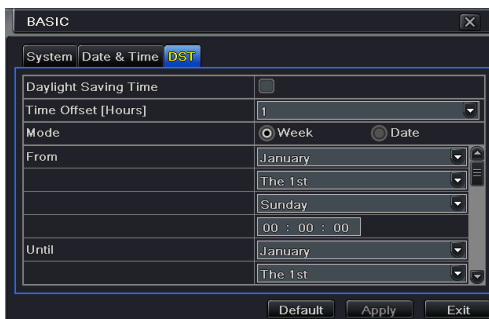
BASIC

System | Date & Time | DST

| Daylight Saving Time | |
|---|---|
| Time Offset [Hours] | 1 |
| Mode | Week   Date |
| From | January |
| | The 1st |
| | Sunday |
| | 00 : 00 : 00 |
| Until | January |
| | The 1st |

Default   Apply   Exit